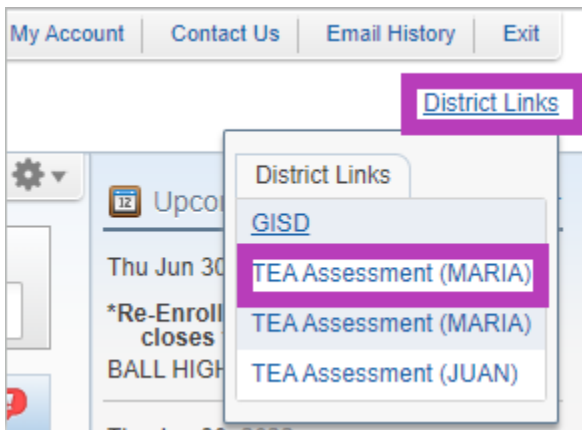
My Account | Contact Us | Email History | Exit

District Links

District Links

GISD

TEA Assessment (MARIA)

TEA Assessment (MARIA)

TEA Assessment (JUAN)

Upco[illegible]

Thu Jun 30

*Re-Enroll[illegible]
closes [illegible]

BALL HIGH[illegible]